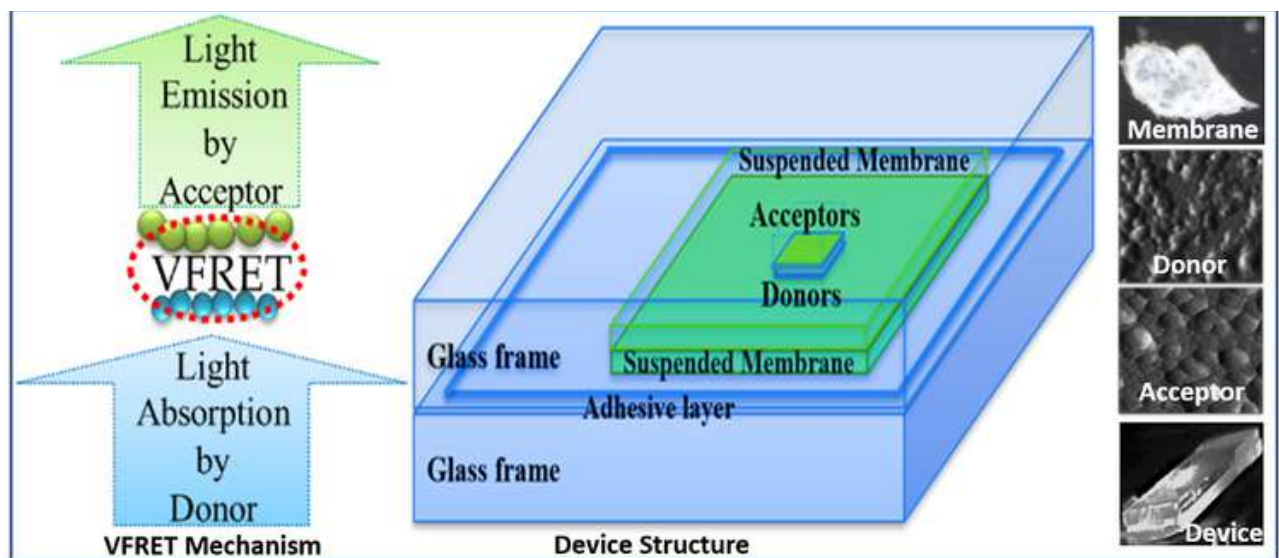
Light Emission by Acceptor

VFRET

Light Absorption by Donor

VFRET Mechanism

Suspended Membrane

Acceptors

Donors

Glass frame

Suspended Membrane

Adhesive layer

Glass frame

Device Structure

Membrane

Donor

Acceptor

Device